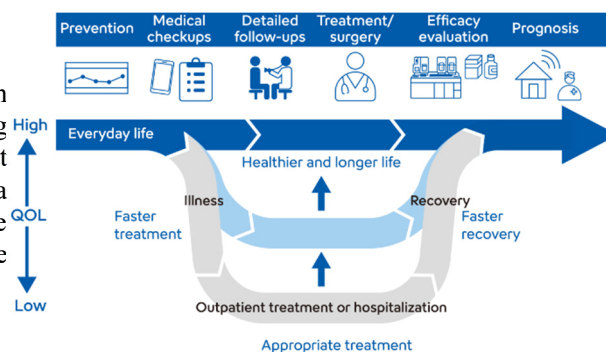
n
g
t
a
e
e

Prevention

Medical checkups

Detailed follow-ups

Treatment/ surgery

Efficacy evaluation

Prognosis

High

Everyday life

QOL

Low

Healthier and longer life

Illness

Recovery

Faster treatment

Faster recovery

Outpatient treatment or hospitalization

Appropriate treatment